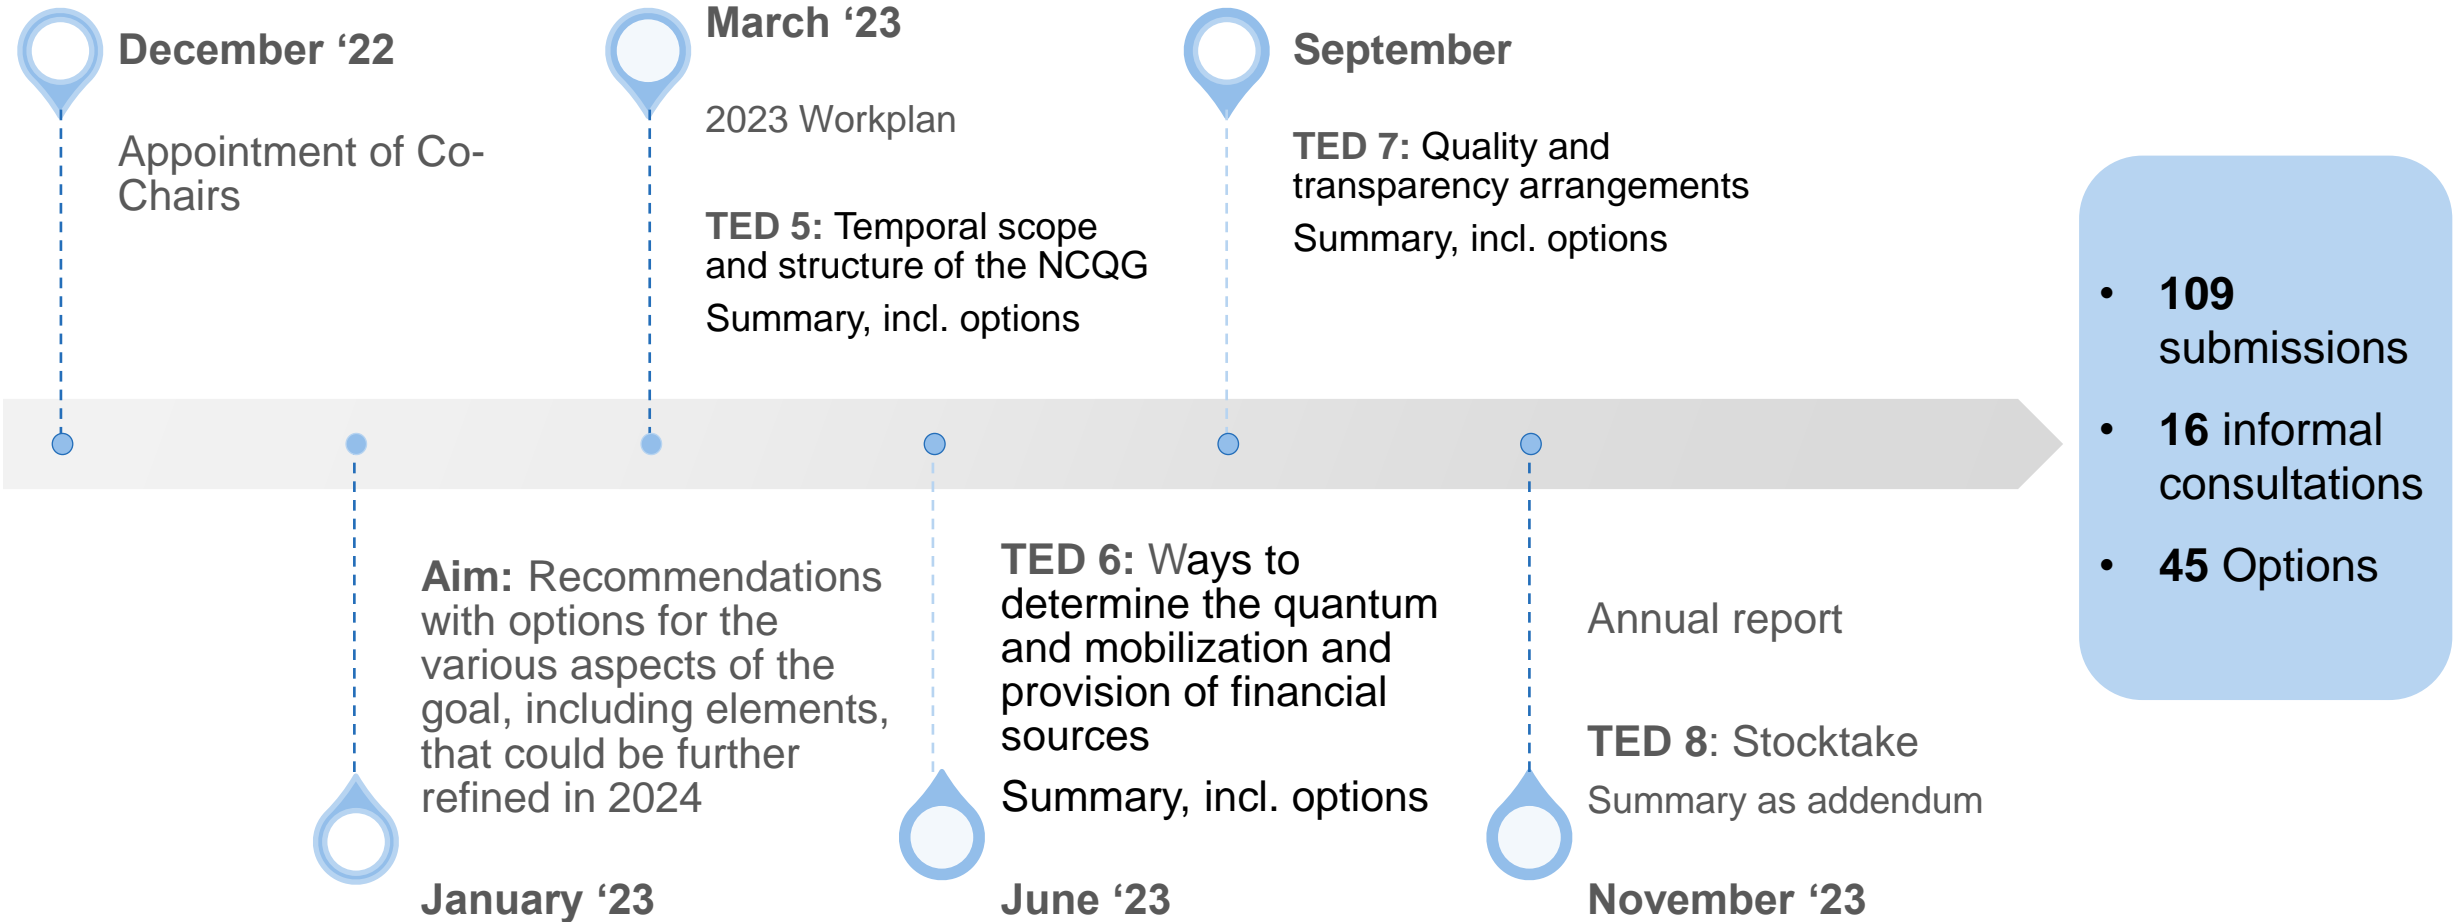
December ‘22

Appointment of Co-Chairs

March ‘23

2023 Workplan

TED 5: Temporal scope and structure of the NCQG

Summary, incl. options

September

TED 7: Quality and transparency arrangements

Summary, incl. options

- 109 submissions
- 16 informal consultations
- 45 Options

Aim: Recommendations with options for the various aspects of the goal, including elements, that could be further refined in 2024

January ‘23

TED 6: Ways to determine the quantum and mobilization and provision of financial sources

Summary, incl. options

June ‘23

Annual report

TED 8: Stocktake

Summary as addendum

November ‘23